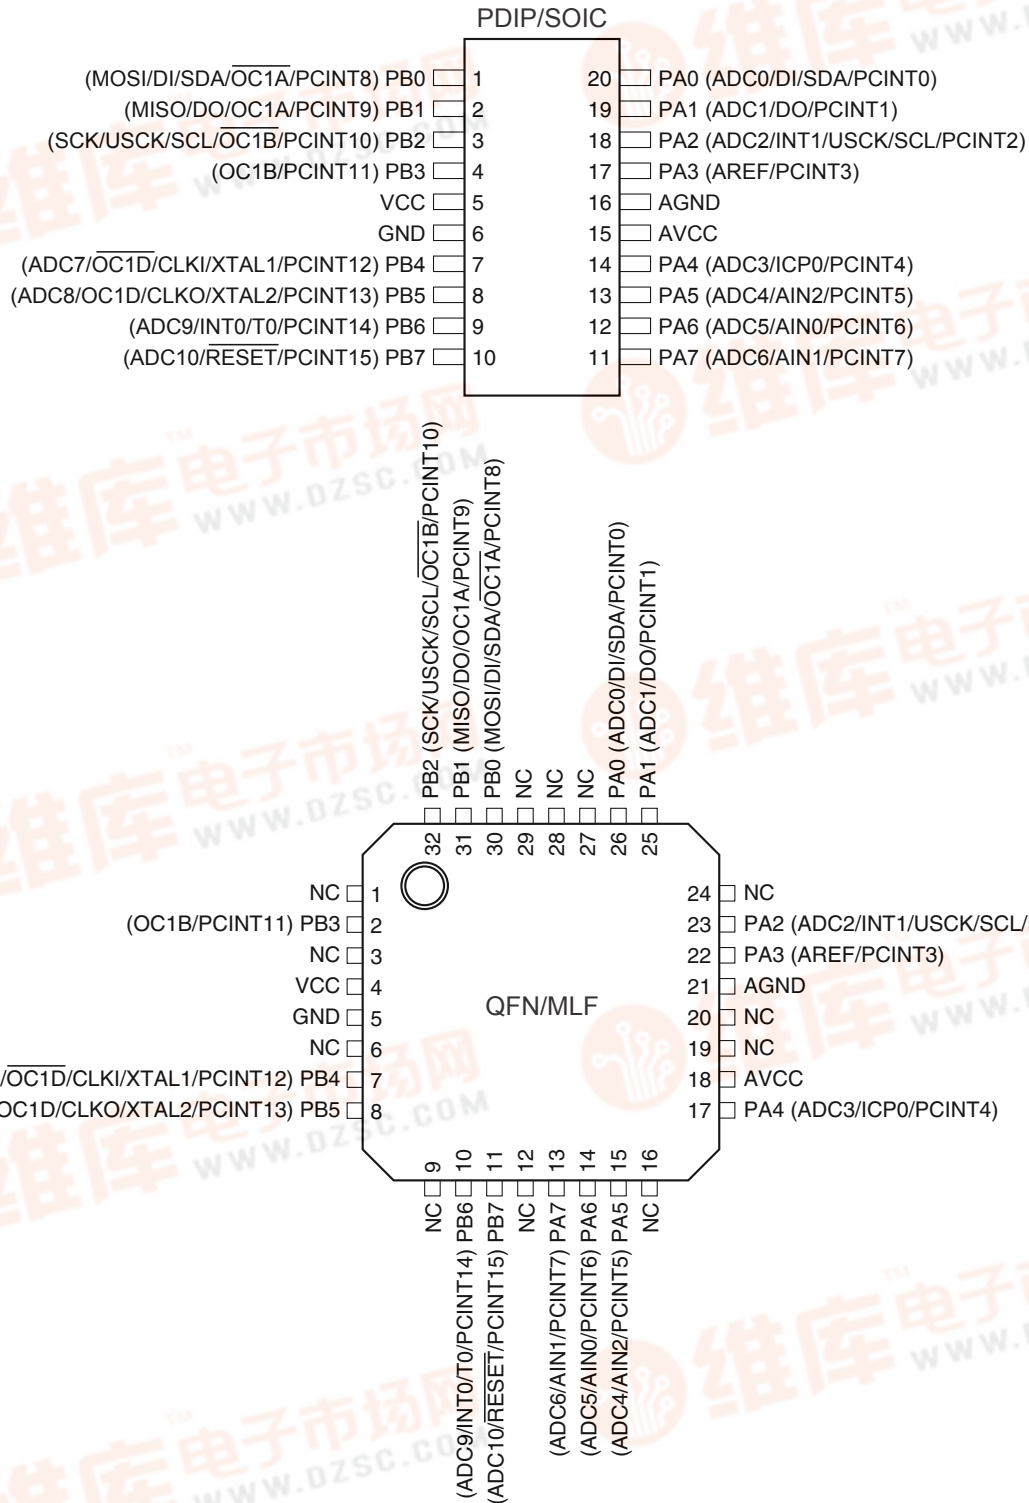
PDIP/SOIC

(MOSI/DI/SDA/$\overline{OC1A}$/PCINT8) PB0 1
(MISO/DO/OC1A/PCINT9) PB1 2
(SCK/USCK/SCL/$\overline{OC1B}$/PCINT10) PB2 3
(OC1B/PCINT11) PB3 4
VCC 5
GND 6
(ADC7/$\overline{OC1D}$/CLKI/XTAL1/PCINT12) PB4 7
(ADC8/OC1D/CLKO/XTAL2/PCINT13) PB5 8
(ADC9/INT0/T0/PCINT14) PB6 9
(ADC10/$\overline{RESET}$/PCINT15) PB7 10

20 PA0 (ADC0/DI/SDA/PCINT0)
19 PA1 (ADC1/DO/PCINT1)
18 PA2 (ADC2/INT1/USCK/SCL/PCINT2)
17 PA3 (AREF/PCINT3)
16 AGND
15 AVCC
14 PA4 (ADC3/ICP0/PCINT4)
13 PA5 (ADC4/AIN2/PCINT5)
12 PA6 (ADC5/AIN0/PCINT6)
11 PA7 (ADC6/AIN1/PCINT7)

PB2 (SCK/USCK/SCL/$\overline{OC1B}$/PCINT10) 32
PB1 (MISO/DO/OC1A/PCINT9) 31
PB0 (MOSI/DI/SDA/$\overline{OC1A}$/PCINT8) 30
NC 29
NC 28
NC 27
PA0 (ADC0/DI/SDA/PCINT0) 26
PA1 (ADC1/DO/PCINT1) 25

NC 1
(OC1B/PCINT11) PB3 2
NC 3
VCC 4
GND 5
NC 6
/$\overline{OC1D}$/CLKI/XTAL1/PCINT12) PB4 7
OC1D/CLKO/XTAL2/PCINT13) PB5 8

QFN/MLF

24 NC
23 PA2 (ADC2/INT1/USCK/SCL/
22 PA3 (AREF/PCINT3)
21 AGND
20 NC
19 NC
18 AVCC
17 PA4 (ADC3/ICP0/PCINT4)

9 NC
10 PB6 (ADC9/INT0/T0/PCINT14)
11 PB7 (ADC10/$\overline{RESET}$/PCINT15)
12 NC
13 PA7 (ADC6/AIN1/PCINT7)
14 PA6 (ADC5/AIN0/PCINT6)
15 PA5 (ADC4/AIN2/PCINT5)
16 NC

维库电子市场网 WWW.DZSC.COM